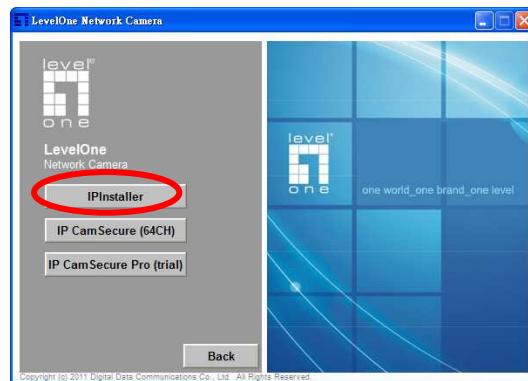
LevelOne Network Camera

level one

LevelOne
Network Camera

IPInstaller

IP CamSecure (64CH)

IP CamSecure Pro (trial)

Back

level one

one world_one brand_one level

Copyright (c) 2011 Digital Data Communications Co., Ltd. All Rights Reserved.